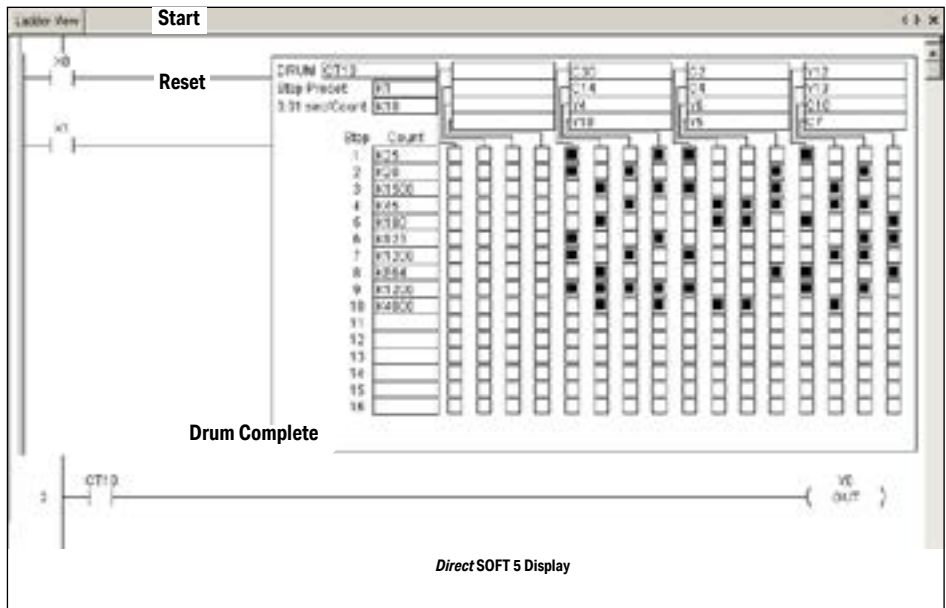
Ladder View

Start

X0

Reset

DRUM CT13
Step Preset K1
0.01 sec/Count K10

X1

C30
C14
Y4
Y10

S2
C4
Y6
Y5

Y12
Y13
C10
C7

| Step | Count |
|---|---|
| 1 | K25 |
| 2 | K20 |
| 3 | K1500 |
| 4 | K45 |
| 5 | K180 |
| 6 | K833 |
| 7 | K1200 |
| 8 | K864 |
| 9 | K1200 |
| 10 | K4800 |
| 11 | |
| 12 | |
| 13 | |
| 14 | |
| 15 | |
| 16 | |

Drum Complete

2 CT13

Y6 OUT

*Direct* SOFT 5 Display